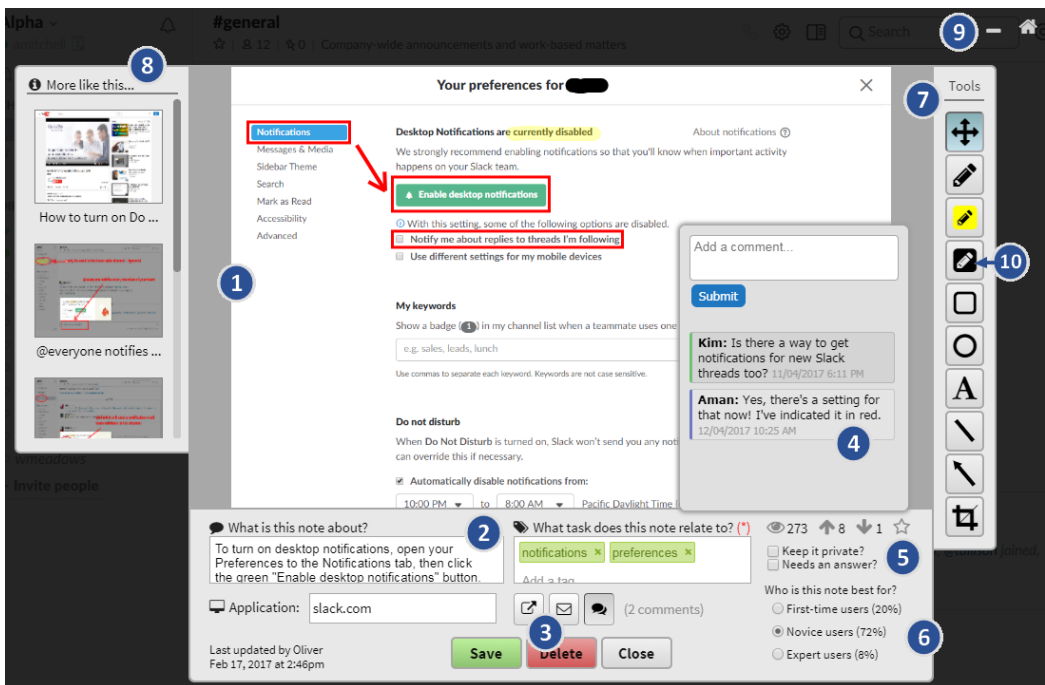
Alpha
#general
12 | 0 | Company-wide announcements and work-based matters
Search

8
More like this...
How to turn on Do ...
@everyone notifies ...

1

Your preferences for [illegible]

Notifications
Messages & Media
Sidebar Theme
Search
Mark as Read
Accessibility
Advanced

Desktop Notifications are currently disabled
About notifications
We strongly recommend enabling notifications so that you'll know when important activity happens on your Slack team.
Enable desktop notifications
With this setting, some of the following options are disabled.
Notify me about replies to threads I'm following
Use different settings for my mobile devices

My keywords
Show a badge (1) in my channel list when a teammate uses one
e.g. sales, leads, lunch
Use commas to separate each keyword. Keywords are not case sensitive.

Do not disturb
When Do Not Disturb is turned on, Slack won't send you any not can override this if necessary.
Automatically disable notifications from:
10:00 PM to 8:00 AM Pacific Daylight Time

Add a comment...
Submit
Kim: Is there a way to get notifications for new Slack threads too? 11/04/2017 6:11 PM
Aman: Yes, there's a setting for that now! I've indicated it in red. 12/04/2017 10:25 AM
4

9
7
Tools
10

windows
Invite people

What is this note about?
To turn on desktop notifications, open your Preferences to the Notifications tab, then click the green "Enable desktop notifications" button.
2
What task does this note relate to? (*)
notifications × preferences ×
Add a tag
273 8 1
Keep it private?
Needs an answer?
5
Who is this note best for?
First-time users (20%)
Novice users (72%)
Expert users (8%)
6
Application: slack.com
(2 comments)
3
Last updated by Oliver
Feb 17, 2017 at 2:46pm
Save
Delete
Close
joined.